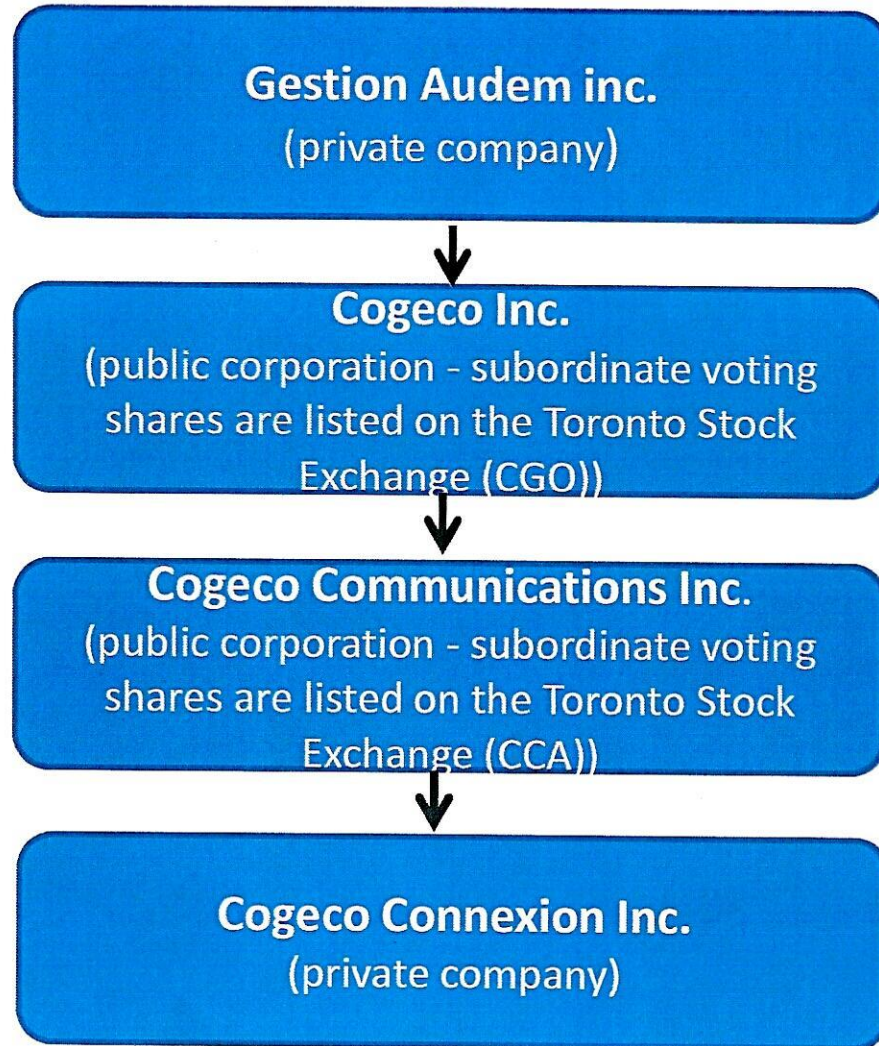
Gestion Audem inc.
(private company)

Cogeco Inc.
(public corporation - subordinate voting shares are listed on the Toronto Stock Exchange (CGO))

Cogeco Communications Inc.
(public corporation - subordinate voting shares are listed on the Toronto Stock Exchange (CCA))

Cogeco Connexion Inc.
(private company)